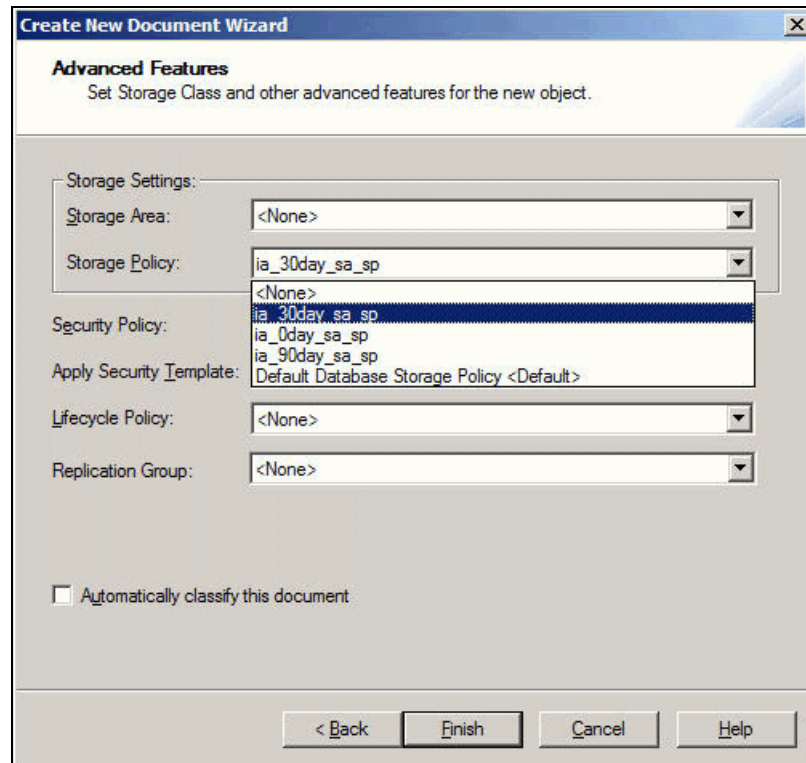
Create New Document Wizard

Advanced Features
Set Storage Class and other advanced features for the new object.

Storage Settings:
Storage Area: <None>
Storage Policy: ia_30day_sa_sp

<None>
ia_30day_sa_sp
ia_0day_sa_sp
ia_90day_sa_sp
Default Database Storage Policy <Default>

Security Policy:
Apply Security Template:
Lifecycle Policy: <None>
Replication Group: <None>

Automatically classify this document

< Back
Finish
Cancel
Help